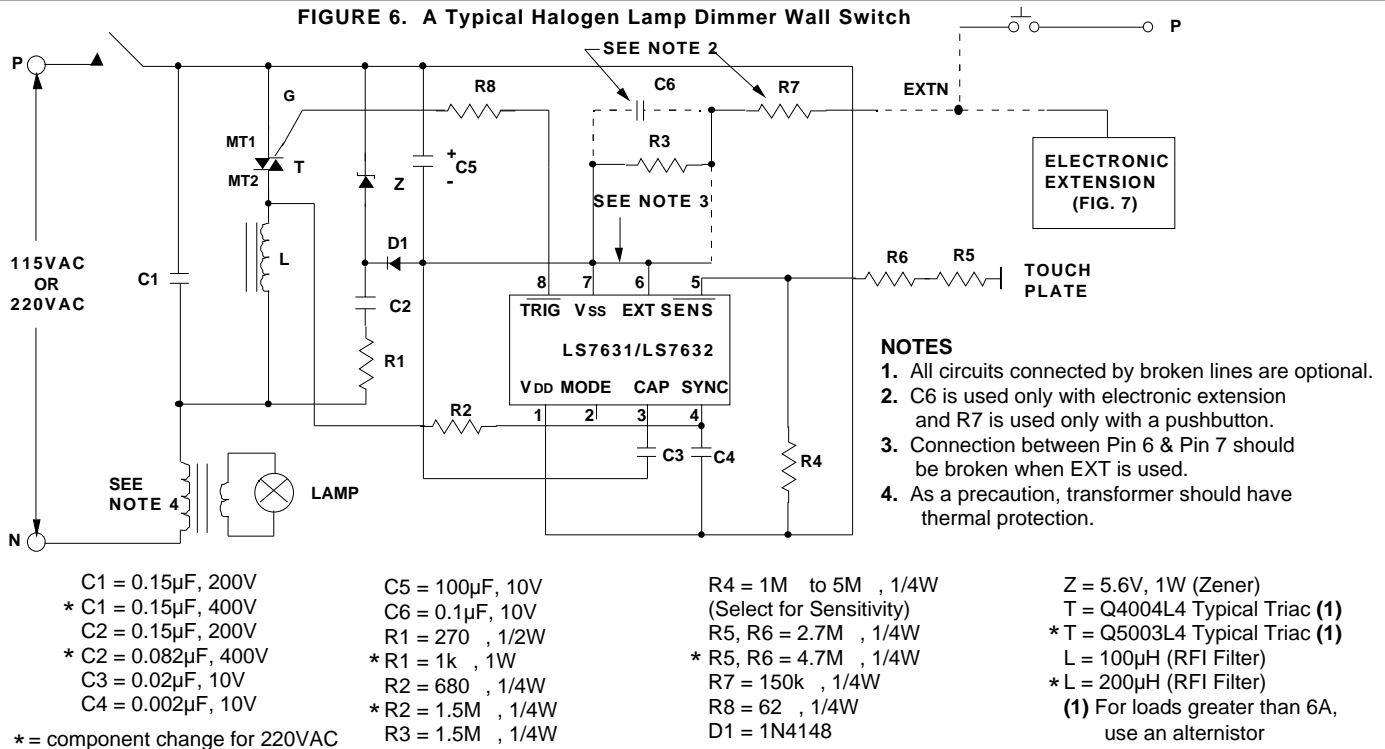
FIGURE 6. A Typical Halogen Lamp Dimmer Wall Switch

P

P

SEE NOTE 2

G

R8

C6

R7

EXTN

MT1

R3

MT2

T

Z

$^+$C5
-

SEE NOTE 3

ELECTRONIC EXTENSION (FIG. 7)

D1

115VAC OR 220VAC

C1

L

R6

R5

TOUCH PLATE

8 7 6 5

$\overline{TRIG}$ V$_{SS}$ EXT $\overline{SENS}$

C2

LS7631/LS7632

R1

V$_{DD}$ MODE CAP SYNC

1 2 3 4

R2

C3 C4

R4

SEE NOTE 4

LAMP

N

NOTES
1. All circuits connected by broken lines are optional.
2. C6 is used only with electronic extension and R7 is used only with a pushbutton.
3. Connection between Pin 6 & Pin 7 should be broken when EXT is used.
4. As a precaution, transformer should have thermal protection.

C1 = 0.15µF, 200V
* C1 = 0.15µF, 400V
C2 = 0.15µF, 200V
* C2 = 0.082µF, 400V
C3 = 0.02µF, 10V
C4 = 0.002µF, 10V

* = component change for 220VAC

C5 = 100µF, 10V
C6 = 0.1µF, 10V
R1 = 270 , 1/2W
* R1 = 1k , 1W
R2 = 680 , 1/4W
* R2 = 1.5M , 1/4W
R3 = 1.5M , 1/4W

R4 = 1M to 5M , 1/4W
(Select for Sensitivity)
R5, R6 = 2.7M , 1/4W
* R5, R6 = 4.7M , 1/4W
R7 = 150k , 1/4W
R8 = 62 , 1/4W
D1 = 1N4148

Z = 5.6V, 1W (Zener)
T = Q4004L4 Typical Triac (1)
* T = Q5003L4 Typical Triac (1)
L = 100µH (RFI Filter)
* L = 200µH (RFI Filter)
(1) For loads greater than 6A, use an alternistor